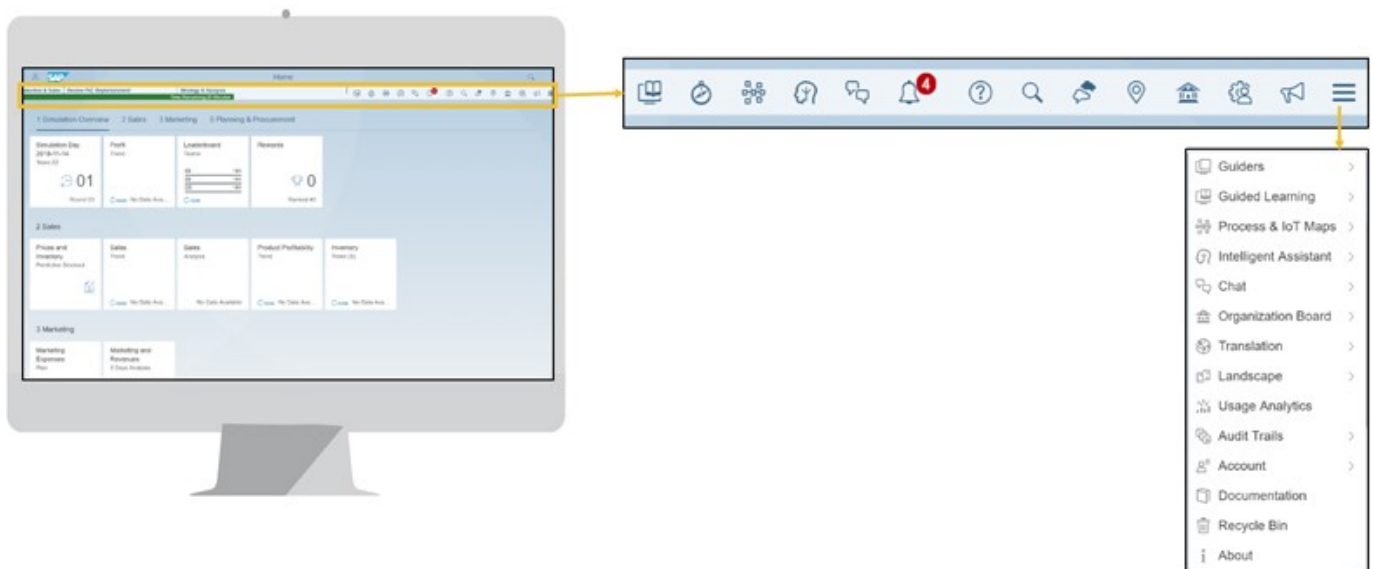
SAP
Home
Monitor & Sales | Review PvE Replenishment
Strategy & Analysis

1 Simulation Overview
2 Sales
3 Marketing
5 Planning & Procurement

Simulation Day
2018-11-14
Team 22
01
Round 3/3

Profit
Trend
No Data Ava...

Leaderboard
Teams

Rewards
0
Ranked #0

2 Sales

Prices and Inventory
Particular Stocked

Sales
Trend
No Data Ava...

Sales
Analysis
No Data Available

Product Profitability
Trend
No Data Ava...

Inventory
Power (Q)
No Data Ava...

3 Marketing

Marketing Expenses
Plan

Marketing and Revenues
3 Days Analysis

4

Guiders
Guided Learning
Process & IoT Maps
Intelligent Assistant
Chat
Organization Board
Translation
Landscape
Usage Analytics
Audit Trails
Account
Documentation
Recycle Bin
About